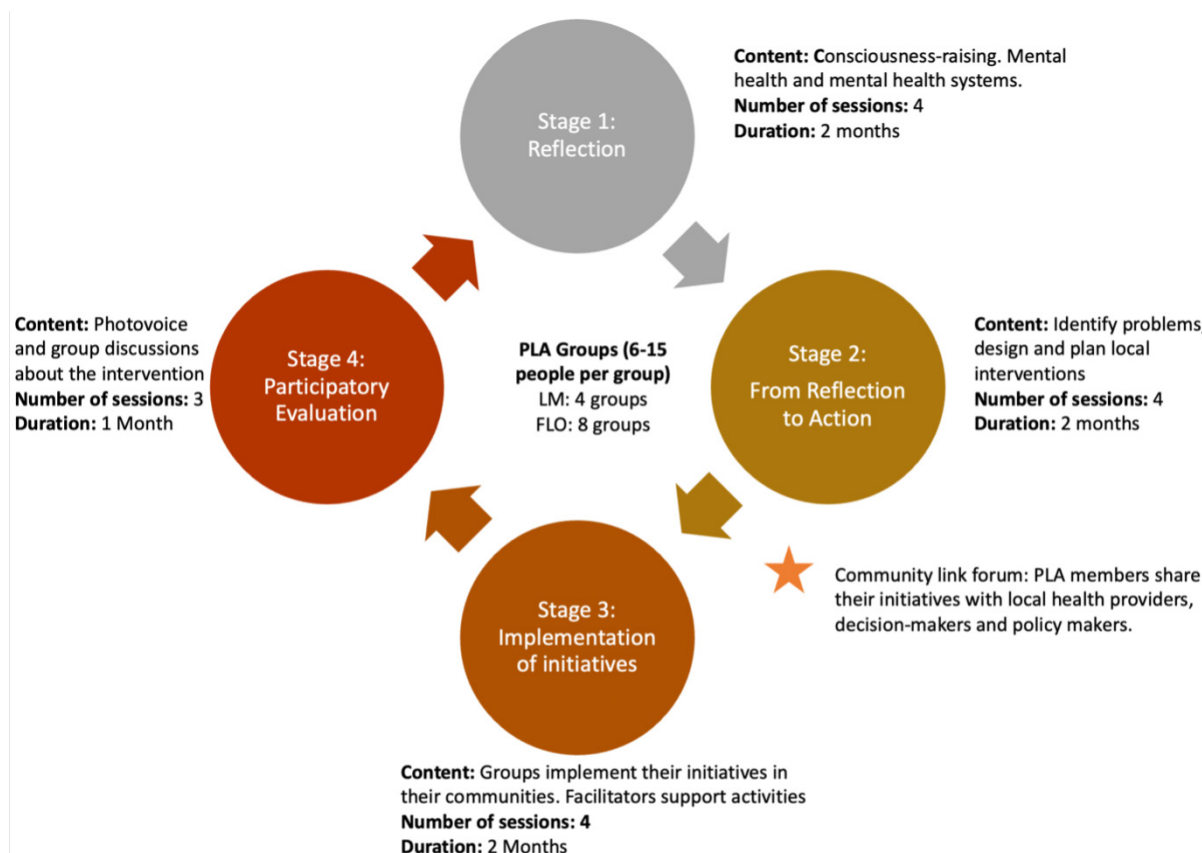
Stage 1:
Reflection

Content: Consciousness-raising. Mental health and mental health systems.
Number of sessions: 4
Duration: 2 months

Content: Photovoice and group discussions about the intervention
Number of sessions: 3
Duration: 1 Month

Stage 4:
Participatory
Evaluation

PLA Groups (6-15 people per group)
LM: 4 groups
FLO: 8 groups

Stage 2:
From Reflection
to Action

Content: Identify problems design and plan local interventions
Number of sessions: 4
Duration: 2 months

Community link forum: PLA members share their initiatives with local health providers, decision-makers and policy makers.

Stage 3:
Implementation
of initiatives

Content: Groups implement their initiatives in their communities. Facilitators support activities
Number of sessions: 4
Duration: 2 Months